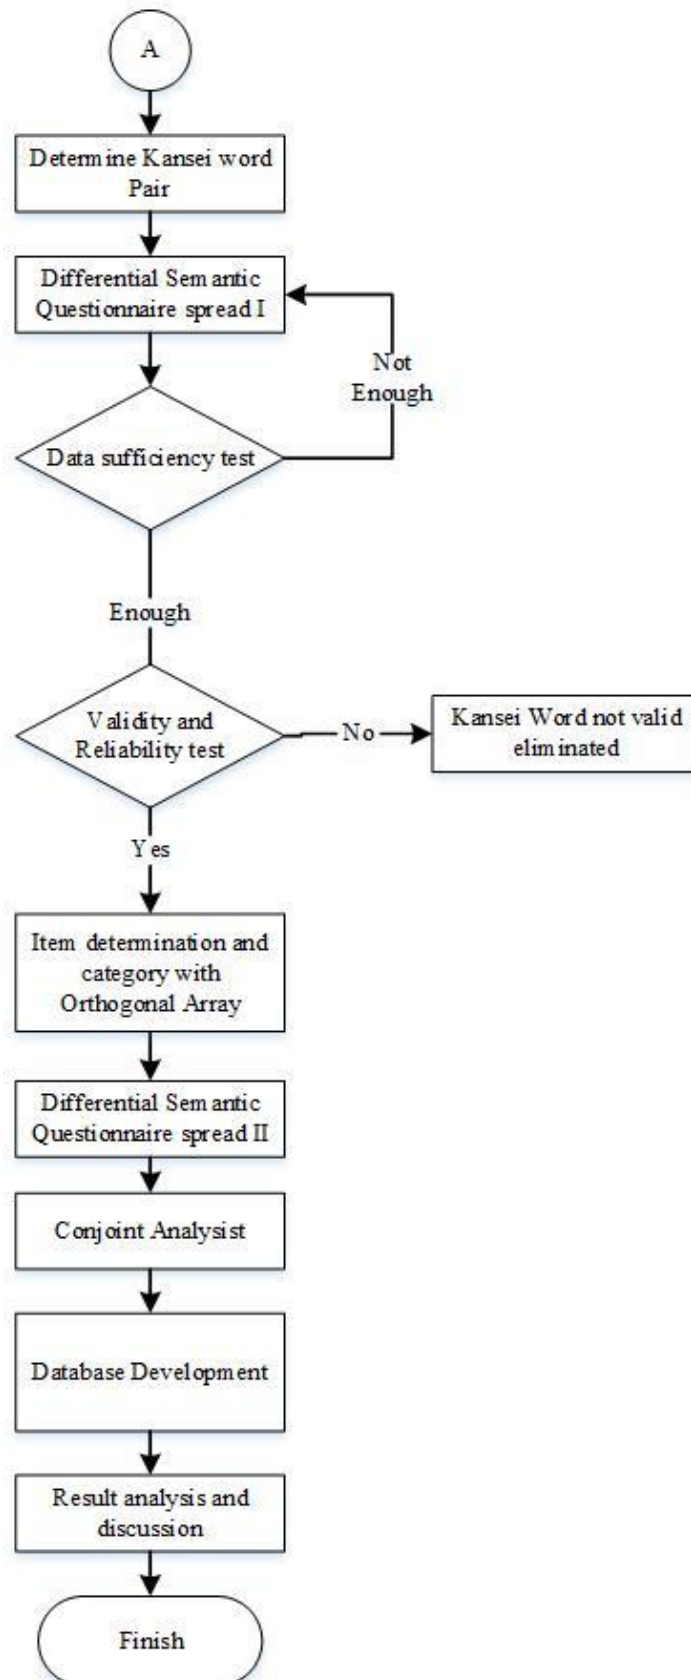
A

Determine Kansei word Pair

Differential Semantic Questionnaire spread I

Not Enough

Data sufficiency test

Enough

Validity and Reliability test

No

Kansei Word not valid eliminated

Yes

Item determination and category with Orthogonal Array

Differential Semantic Questionnaire spread II

Conjoint Analysist

Database Development

Result analysis and discussion

Finish